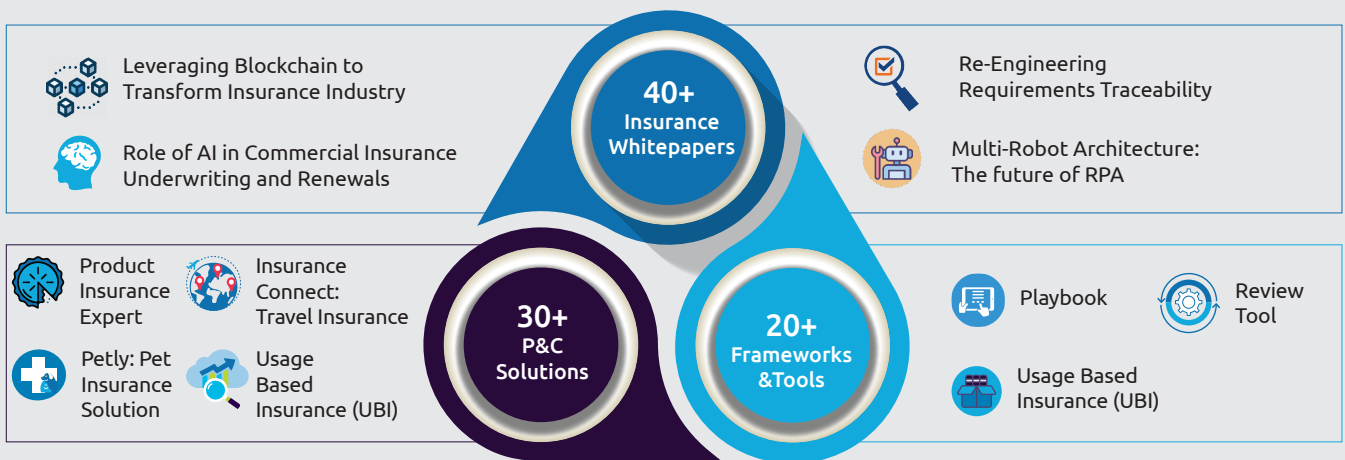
Leveraging Blockchain to Transform Insurance Industry

Role of AI in Commercial Insurance Underwriting and Renewals

40+ Insurance Whitepapers

Re-Engineering Requirements Traceability

Multi-Robot Architecture: The future of RPA

Product Insurance Expert

Insurance Connect: Travel Insurance

Petly: Pet Insurance Solution

Usage Based Insurance (UBI)

30+ P&C Solutions

20+ Frameworks &Tools

Playbook

Review Tool

Usage Based Insurance (UBI)